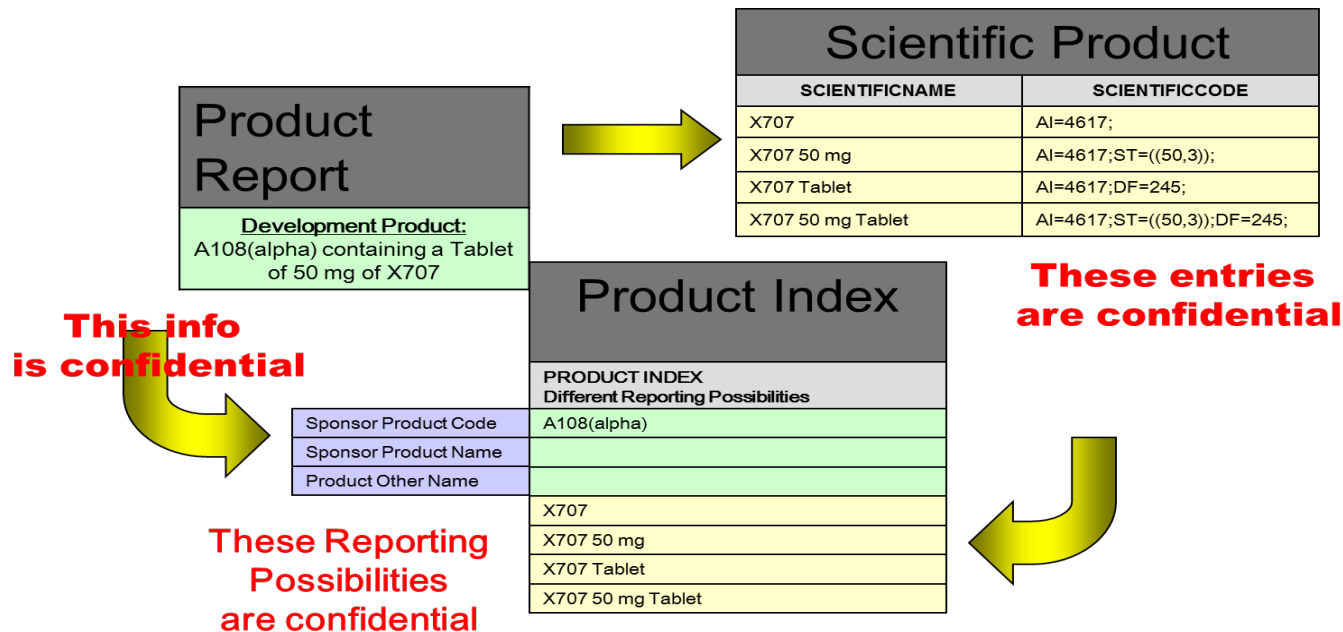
Product Report

Development Product:
A108(alpha) containing a Tablet of 50 mg of X707

Scientific Product

| SCIENTIFICNAME | SCIENTIFICCODE |
|---|---|
| X707 | AI=4617; |
| X707 50 mg | AI=4617;ST=((50,3)); |
| X707 Tablet | AI=4617;DF=245; |
| X707 50 mg Tablet | AI=4617;ST=((50,3));DF=245; |

These entries are confidential

This info is confidential

Product Index

PRODUCT INDEX
Different Reporting Possibilities

| | |
|---|---|
| Sponsor Product Code | A108(alpha) |
| Sponsor Product Name | |
| Product Other Name | |
| | X707 |
| | X707 50 mg |
| | X707 Tablet |
| | X707 50 mg Tablet |

These Reporting Possibilities are confidential